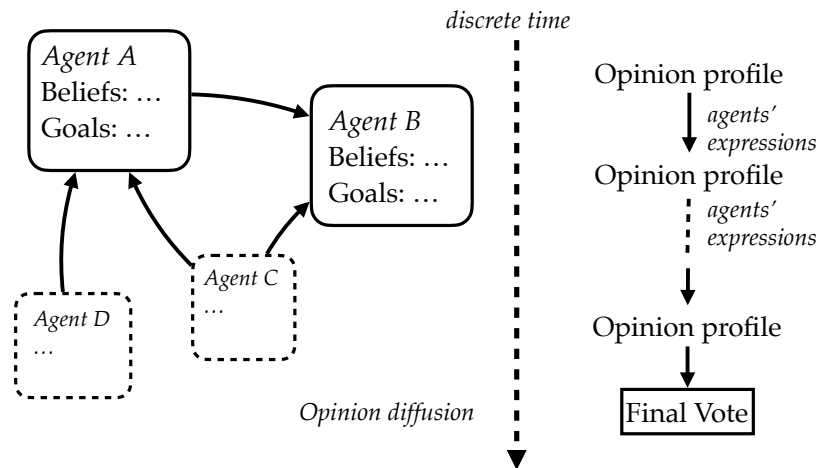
*Agent A*
Beliefs: …
Goals: …

*Agent B*
Beliefs: …
Goals: …

*Agent C*
…

*Agent D*
…

*discrete time*

*Opinion diffusion*

Opinion profile
*agents' expressions*
Opinion profile
*agents' expressions*
Opinion profile
Final Vote